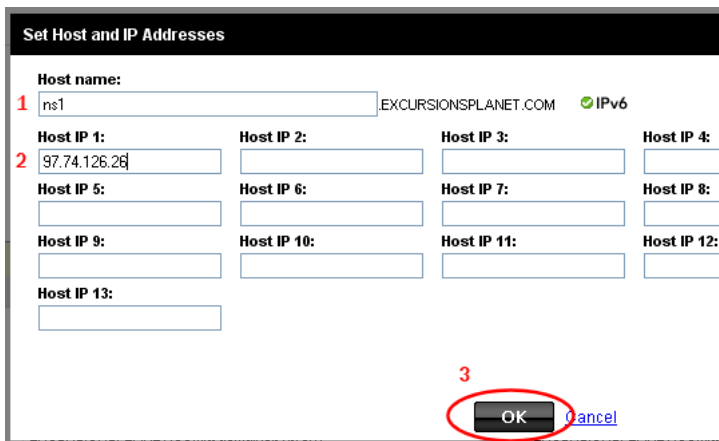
Set Host and IP Addresses

Host name:

1 ns1 .EXCURSIONSPLANET.COM IPv6

Host IP 1: Host IP 2: Host IP 3: Host IP 4:

2 97.74.126.26

Host IP 5: Host IP 6: Host IP 7: Host IP 8:

Host IP 9: Host IP 10: Host IP 11: Host IP 12:

Host IP 13:

3

OK Cancel